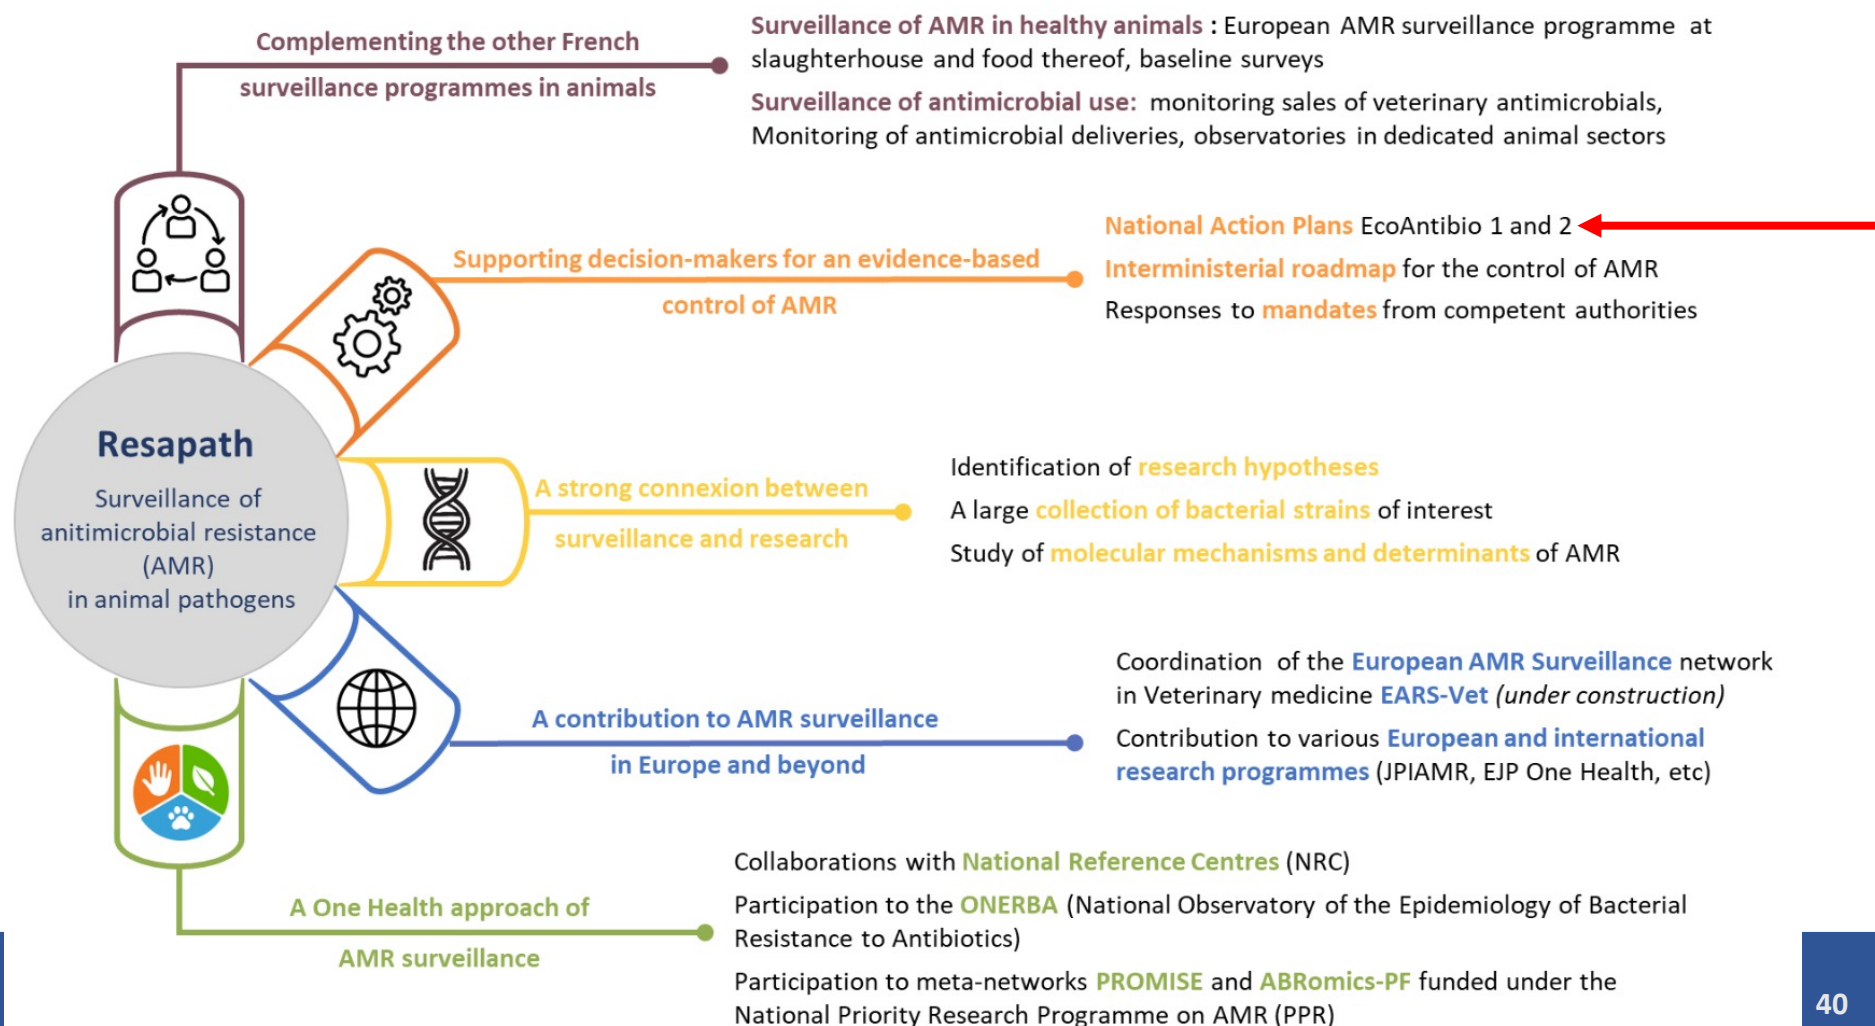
Resapath

Surveillance of antimicrobial resistance (AMR) in animal pathogens

Complementing the other French surveillance programmes in animals

Surveillance of AMR in healthy animals : European AMR surveillance programme at slaughterhouse and food thereof, baseline surveys

Surveillance of antimicrobial use: monitoring sales of veterinary antimicrobials, Monitoring of antimicrobial deliveries, observatories in dedicated animal sectors

Supporting decision-makers for an evidence-based control of AMR

National Action Plans EcoAntibio 1 and 2

Interministerial roadmap for the control of AMR

Responses to mandates from competent authorities

A strong connexion between surveillance and research

Identification of research hypotheses

A large collection of bacterial strains of interest

Study of molecular mechanisms and determinants of AMR

A contribution to AMR surveillance in Europe and beyond

Coordination of the European AMR Surveillance network in Veterinary medicine EARS-Vet (under construction)

Contribution to various European and international research programmes (JPIAMR, EJP One Health, etc)

A One Health approach of AMR surveillance

Collaborations with National Reference Centres (NRC)

Participation to the ONERBA (National Observatory of the Epidemiology of Bacterial Resistance to Antibiotics)

Participation to meta-networks PROMISE and ABRomics-PF funded under the National Priority Research Programme on AMR (PPR)

40